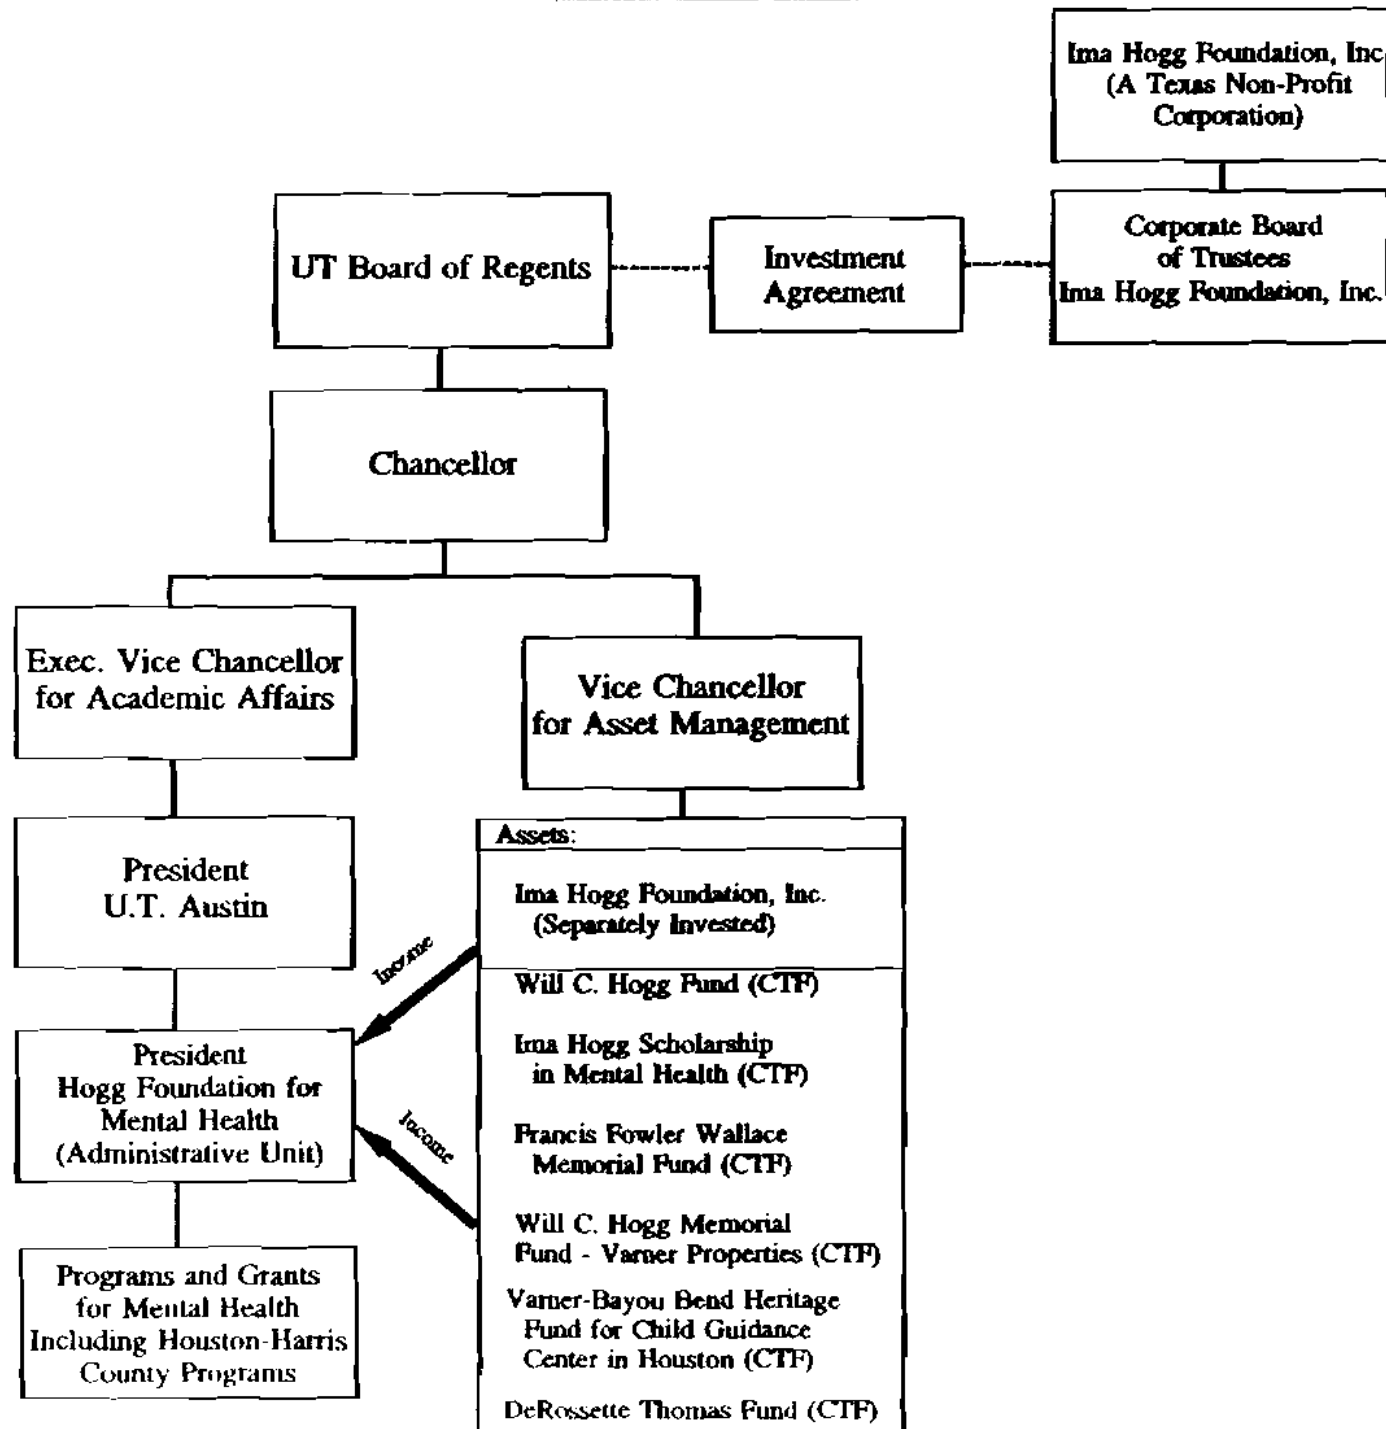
Ima Hogg Foundation, Inc
(A Texas Non-Profit Corporation)

Corporate Board of Trustees
Ima Hogg Foundation, Inc.

UT Board of Regents

Investment Agreement

Chancellor

Exec. Vice Chancellor for Academic Affairs

Vice Chancellor for Asset Management

President
U.T. Austin

President
Hogg Foundation for Mental Health
(Administrative Unit)

Programs and Grants for Mental Health Including Houston-Harris County Programs

Income

Income

Assets:

Ima Hogg Foundation, Inc.
(Separately Invested)

Will C. Hogg Fund (CTF)

Ima Hogg Scholarship in Mental Health (CTF)

Francis Fowler Wallace Memorial Fund (CTF)

Will C. Hogg Memorial Fund - Varner Properties (CTF)

Varner-Bayou Bend Heritage Fund for Child Guidance Center in Houston (CTF)

DeRossette Thomas Fund (CTF)